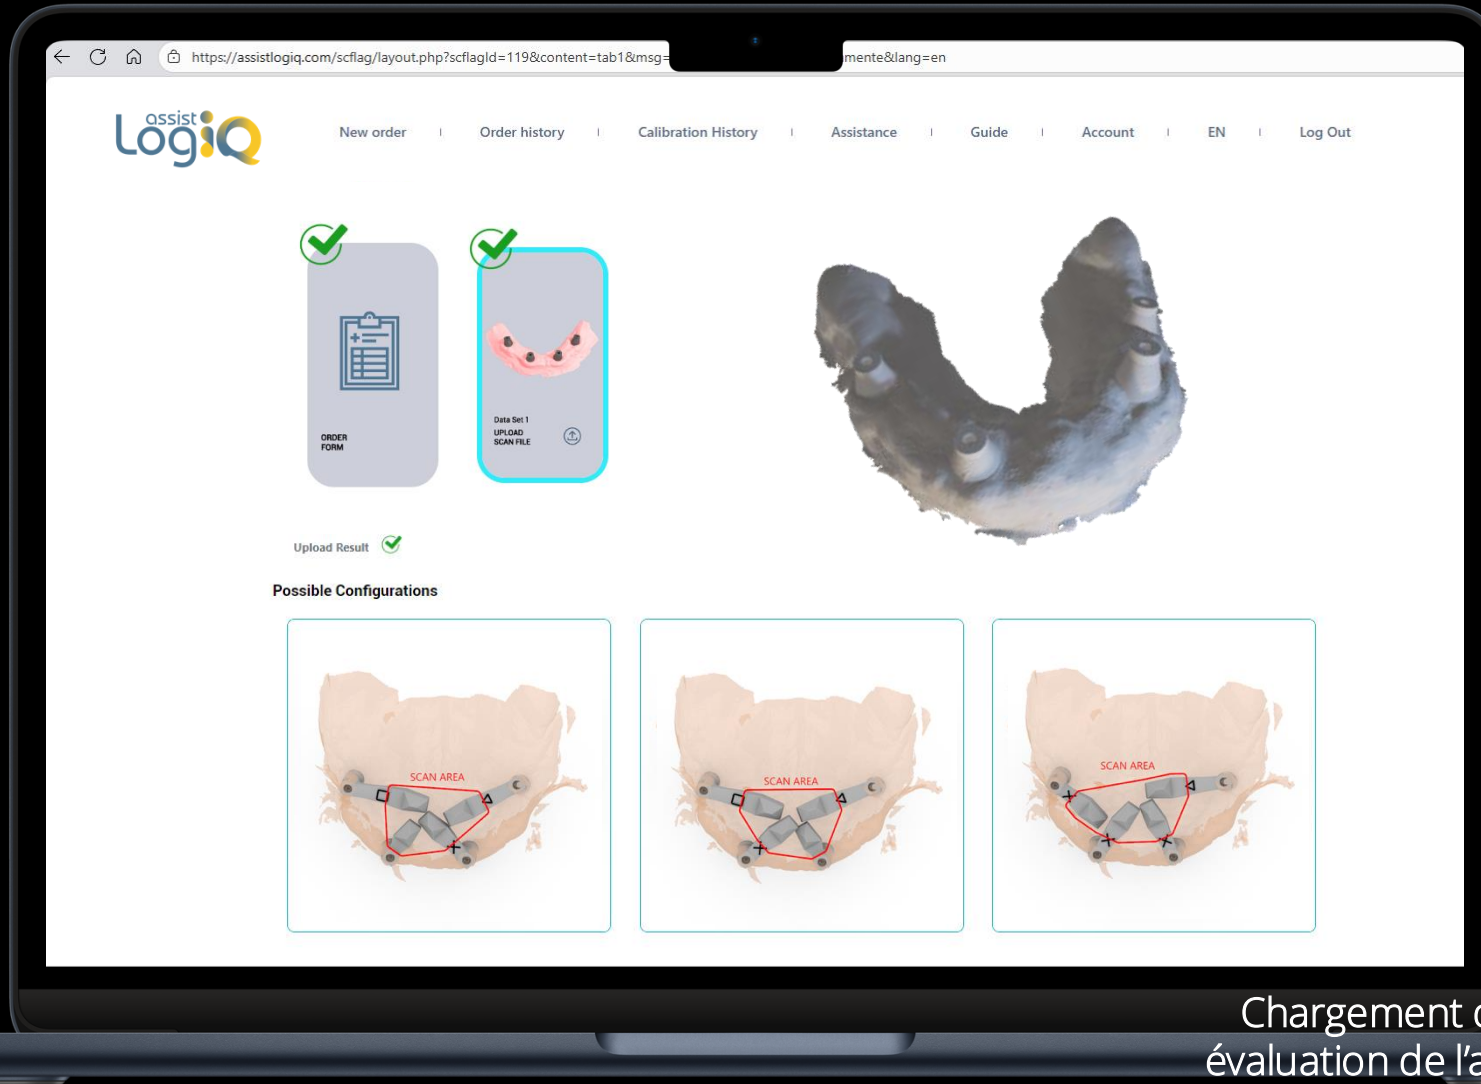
https://assistlogiq.com/scflag/layout.php?scflagId=119&content=tab1&msg=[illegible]mente&lang=en

assist LogiQ

New order | Order history | Calibration History | Assistance | Guide | Account | EN | Log Out

ORDER FORM

Data Set 1
UPLOAD SCAN FILE

Upload Result

Possible Configurations

SCAN AREA

SCAN AREA

SCAN AREA

Chargement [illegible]
évaluation de l'a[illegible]